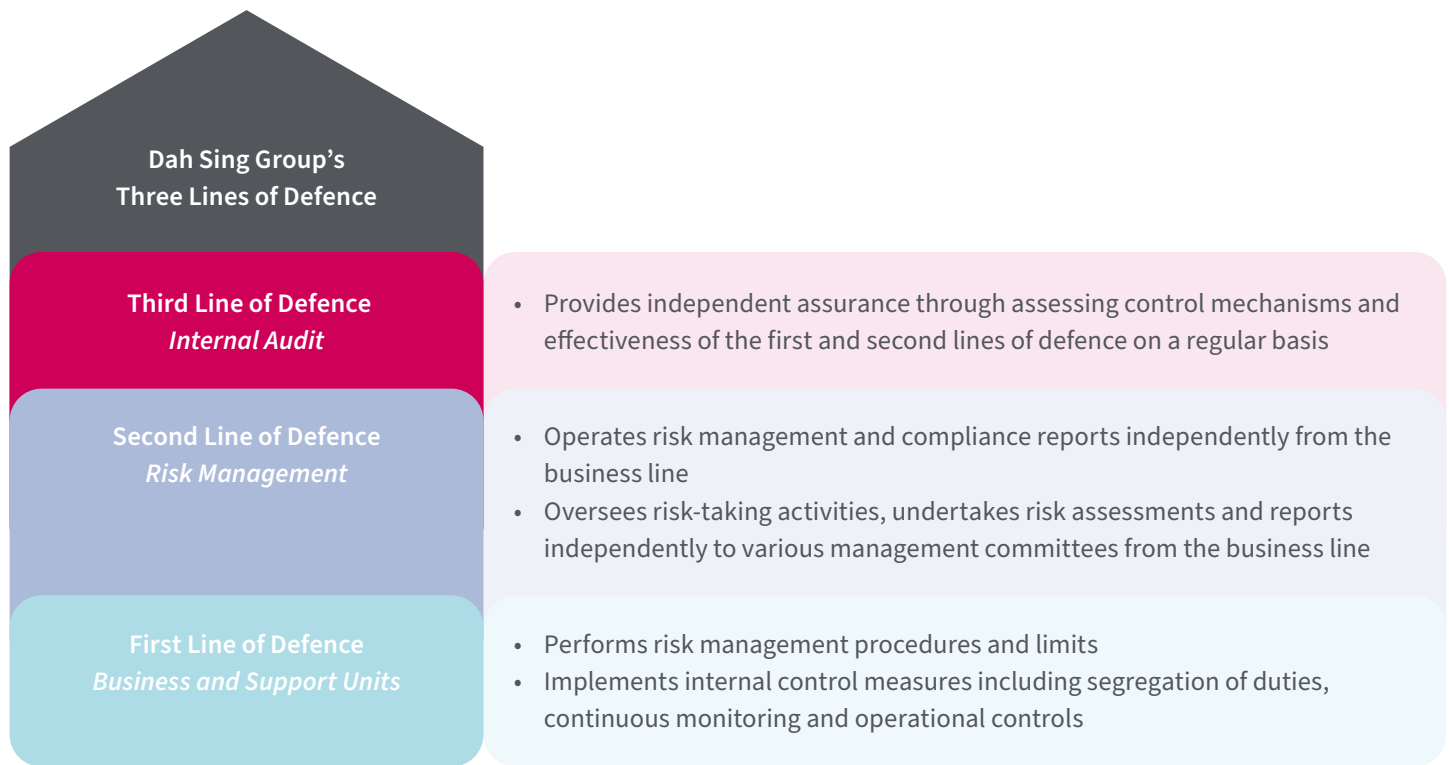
Dah Sing Group's
Three Lines of Defence

Third Line of Defence
*Internal Audit*

• Provides independent assurance through assessing control mechanisms and effectiveness of the first and second lines of defence on a regular basis

Second Line of Defence
*Risk Management*

• Operates risk management and compliance reports independently from the business line
• Oversees risk-taking activities, undertakes risk assessments and reports independently to various management committees from the business line

First Line of Defence
*Business and Support Units*

• Performs risk management procedures and limits
• Implements internal control measures including segregation of duties, continuous monitoring and operational controls